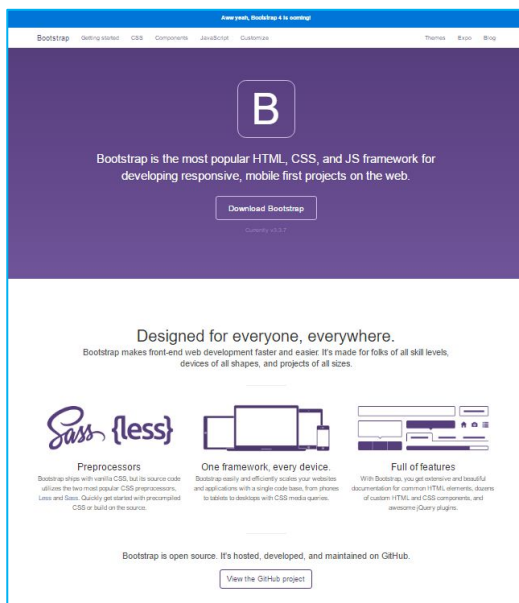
Aww yeah, Bootstrap 4 is coming!

Bootstrap Getting started CSS Components JavaScript Customize Themes Expo Blog

B

Bootstrap is the most popular HTML, CSS, and JS framework for developing responsive, mobile first projects on the web.

Download Bootstrap

Currently v3.3.7

Designed for everyone, everywhere.

Bootstrap makes front-end web development faster and easier. It's made for folks of all skill levels, devices of all shapes, and projects of all sizes.

Sass {less}

Preprocessors

Bootstrap ships with vanilla CSS, but its source code utilizes the two most popular CSS preprocessors, Less and Sass. Quickly get started with precompiled CSS or build on the source.

One framework, every device.

Bootstrap easily and efficiently scales your websites and applications with a single code base, from phones to tablets to desktops with CSS media queries.

Full of features

With Bootstrap, you get extensive and beautiful documentation for common HTML elements, dozens of custom HTML and CSS components, and awesome jQuery plugins.

Bootstrap is open source. It's hosted, developed, and maintained on GitHub.

View the GitHub project